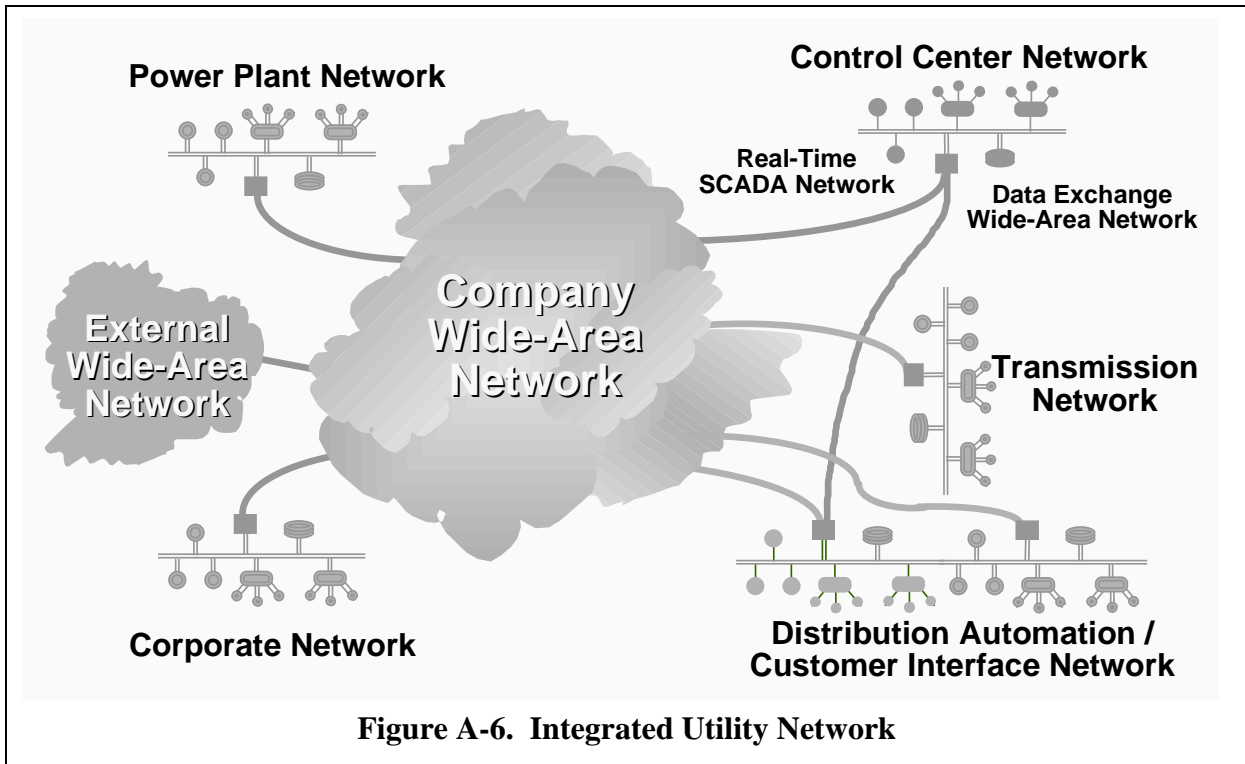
Power Plant Network

Control Center Network

Real-Time SCADA Network

Data Exchange Wide-Area Network

Company Wide-Area Network

External Wide-Area Network

Transmission Network

Corporate Network

Distribution Automation / Customer Interface Network

Figure A-6. Integrated Utility Network